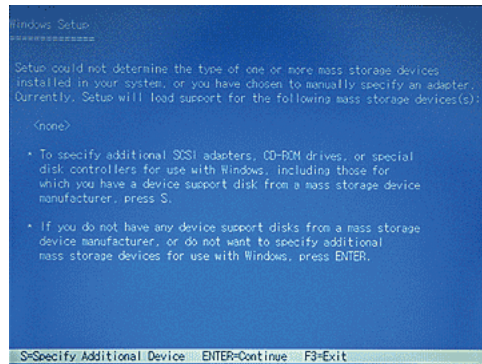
Windows Setup
==============

Setup could not determine the type of one or more mass storage devices installed in your system, or you have chosen to manually specify an adapter. Currently, Setup will load support for the following mass storage device(s):

<none>

• To specify additional SCSI adapters, CD-ROM drives, or special disk controllers for use with Windows, including those for which you have a device support disk from a mass storage device manufacturer, press S.

• If you do not have any device support disks from a mass storage device manufacturer, or do not want to specify additional mass storage devices for use with Windows, press ENTER.

S=Specify Additional Device  ENTER=Continue  F3=Exit